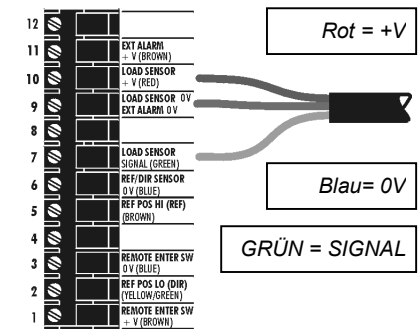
12
11 EXT ALARM + V (BROWN)
10 LOAD SENSOR + V (RED)
9 LOAD SENSOR 0V EXT ALARM 0 V
8
7 LOAD SENSOR SIGNAL (GREEN)
6 REF/DIR SENSOR 0 V (BLUE)
5 REF POS HI (REF) (BROWN)
4
3 REMOTE ENTER SW 0 V (BLUE)
2 REF POS LO (DIR) (YELLOW/GREEN)
1 REMOTE ENTER SW + V (BROWN)

Rot = +V

Blau= 0V

GRÜN = SIGNAL